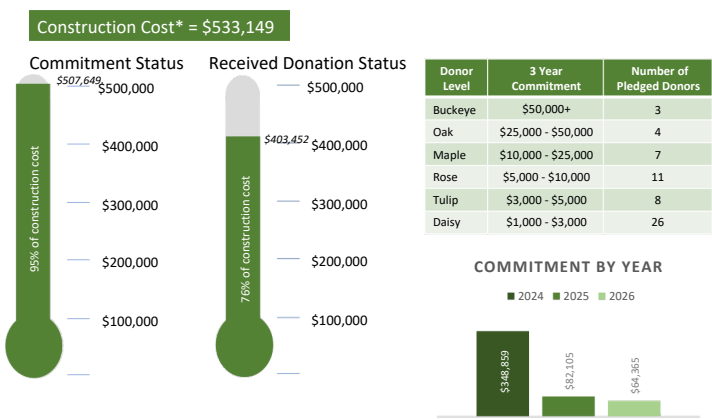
Construction Cost* = $533,149

Commitment Status

$507,649

$500,000

$400,000

$300,000

$200,000

$100,000

95% of construction cost

Received Donation Status

$500,000

$403,452

$400,000

$300,000

$200,000

$100,000

76% of construction cost

| Donor Level | 3 Year Commitment | Number of Pledged Donors |
|---|---|---|
| Buckeye | $50,000+ | 3 |
| Oak | $25,000 - $50,000 | 4 |
| Maple | $10,000 - $25,000 | 7 |
| Rose | $5,000 - $10,000 | 11 |
| Tulip | $3,000 - $5,000 | 8 |
| Daisy | $1,000 - $3,000 | 26 |

COMMITMENT BY YEAR

2024 2025 2026

$348,859

$82,105

$64,365